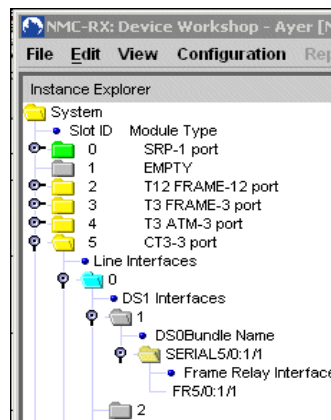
NMC-RX: Device Workshop - Ayer [N

File Edit View Configuration Rep

Instance Explorer

System

Slot ID Module Type

0 SRP-1 port

1 EMPTY

2 T12 FRAME-12 port

3 T3 FRAME-3 port

4 T3 ATM-3 port

5 CT3-3 port

Line Interfaces

0

DS1 Interfaces

1

DS0Bundle Name

SERIAL5/0:1/1

Frame Relay Interface

FR5/0:1/1

2